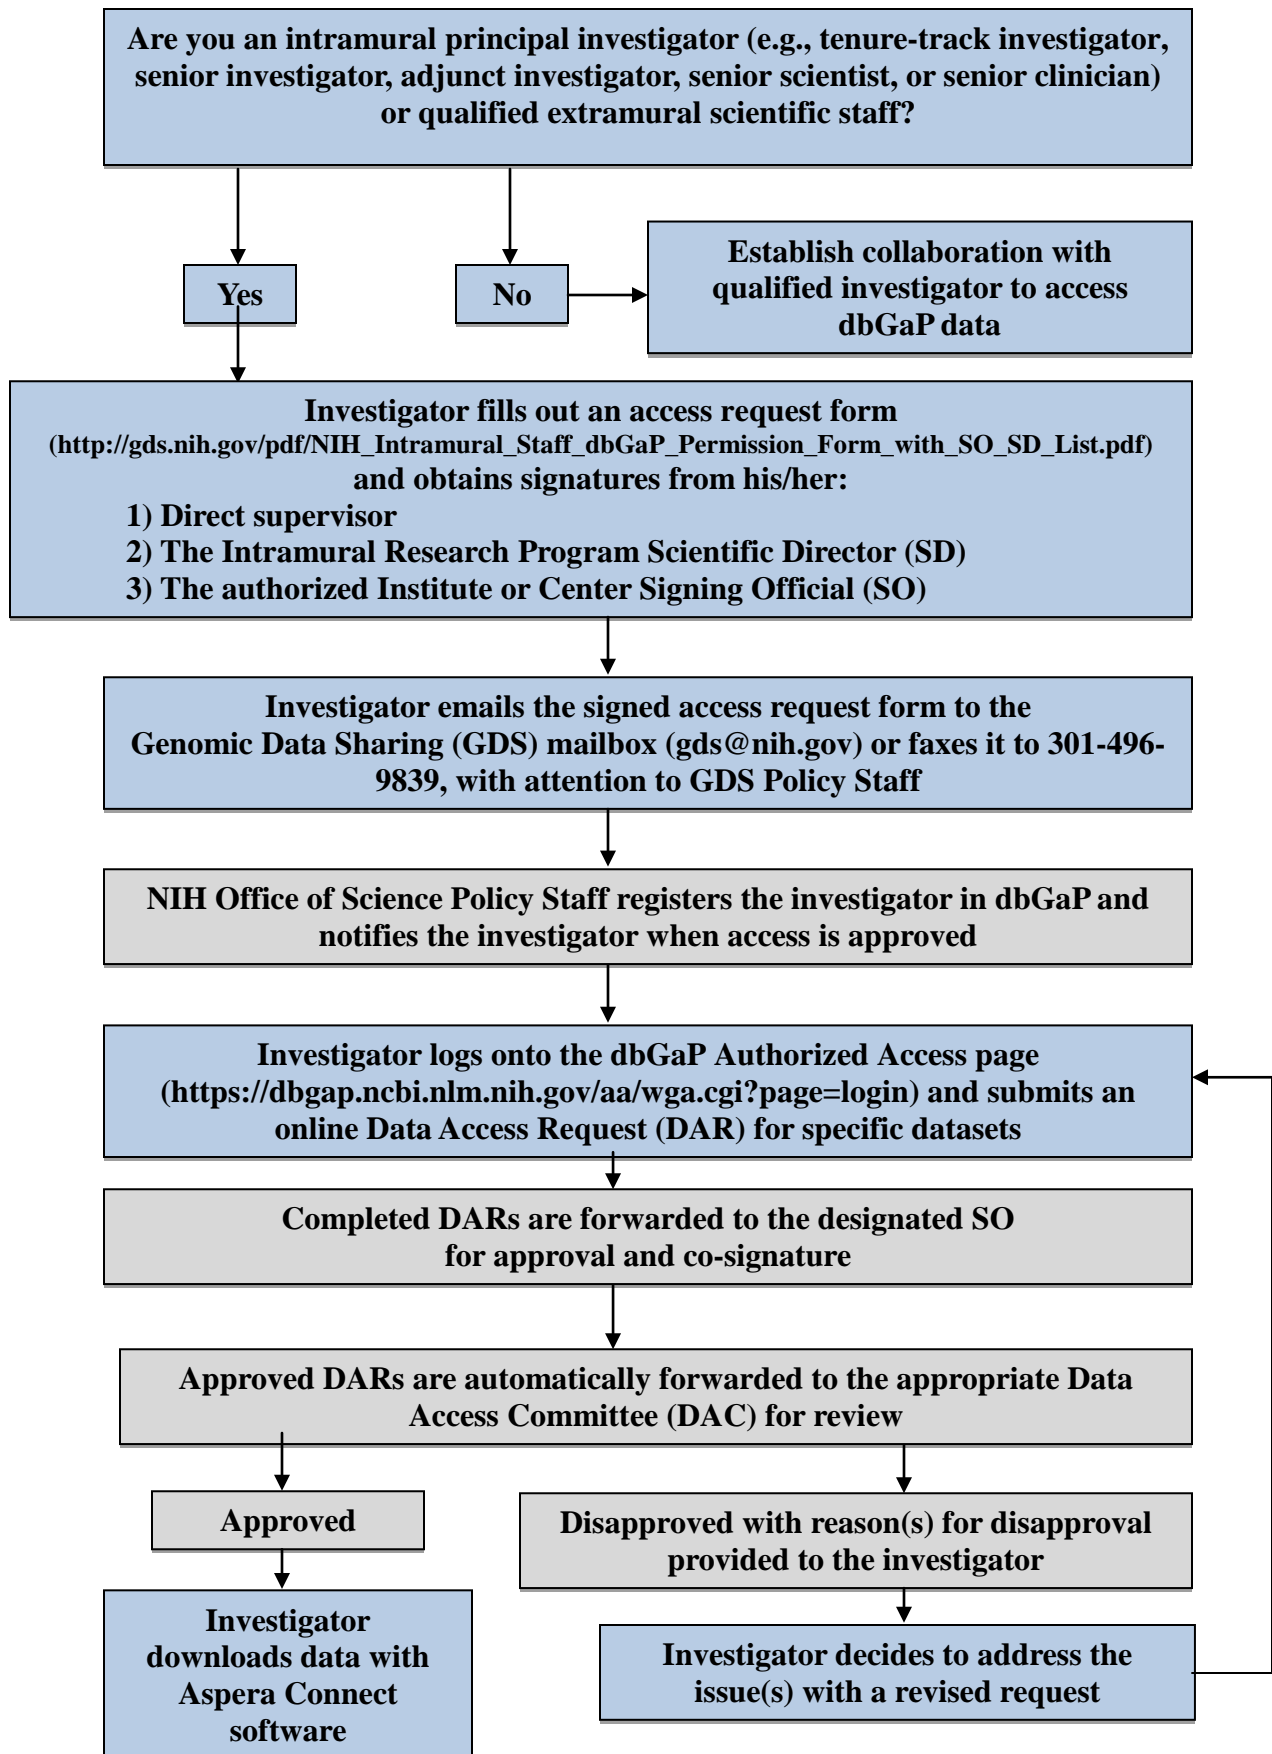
Are you an intramural principal investigator (e.g., tenure-track investigator, senior investigator, adjunct investigator, senior scientist, or senior clinician) or qualified extramural scientific staff?

Yes

No

Establish collaboration with qualified investigator to access dbGaP data

Investigator fills out an access request form (http://gds.nih.gov/pdf/NIH_Intramural_Staff_dbGaP_Permission_Form_with_SO_SD_List.pdf) and obtains signatures from his/her:
1) Direct supervisor
2) The Intramural Research Program Scientific Director (SD)
3) The authorized Institute or Center Signing Official (SO)

Investigator emails the signed access request form to the Genomic Data Sharing (GDS) mailbox (gds@nih.gov) or faxes it to 301-496-9839, with attention to GDS Policy Staff

NIH Office of Science Policy Staff registers the investigator in dbGaP and notifies the investigator when access is approved

Investigator logs onto the dbGaP Authorized Access page (https://dbgap.ncbi.nlm.nih.gov/aa/wga.cgi?page=login) and submits an online Data Access Request (DAR) for specific datasets

Completed DARs are forwarded to the designated SO for approval and co-signature

Approved DARs are automatically forwarded to the appropriate Data Access Committee (DAC) for review

Approved

Disapproved with reason(s) for disapproval provided to the investigator

Investigator downloads data with Aspera Connect software

Investigator decides to address the issue(s) with a revised request